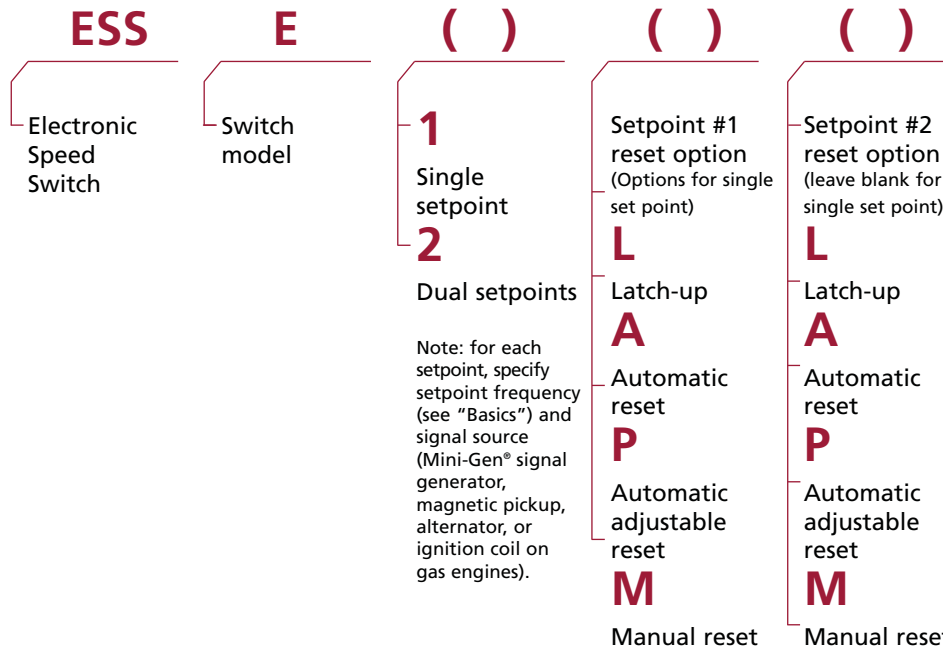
ESS

Electronic Speed Switch

E

Switch model

( )

1

Single setpoint

2

Dual setpoints

Note: for each setpoint, specify setpoint frequency (see "Basics") and signal source (Mini-Gen® signal generator, magnetic pickup, alternator, or ignition coil on gas engines).

( )

Setpoint #1 reset option (Options for single set point)

L

Latch-up

A

Automatic reset

P

Automatic adjustable reset

M

Manual reset

( )

Setpoint #2 reset option (leave blank for single set point)

L

Latch-up

A

Automatic reset

P

Automatic adjustable reset

M

Manual reset